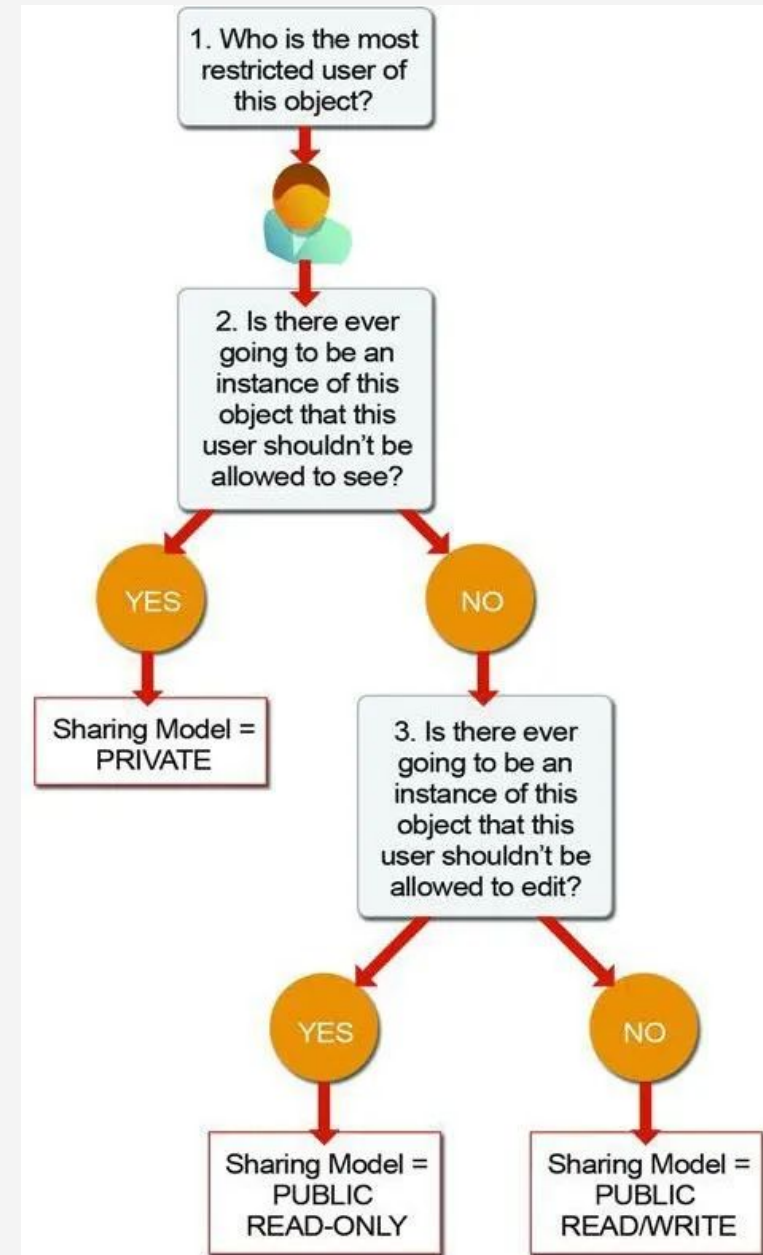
1. Who is the most restricted user of this object?

2. Is there ever going to be an instance of this object that this user shouldn't be allowed to see?

YES

NO

Sharing Model = PRIVATE

3. Is there ever going to be an instance of this object that this user shouldn't be allowed to edit?

YES

NO

Sharing Model = PUBLIC READ-ONLY

Sharing Model = PUBLIC READ/WRITE